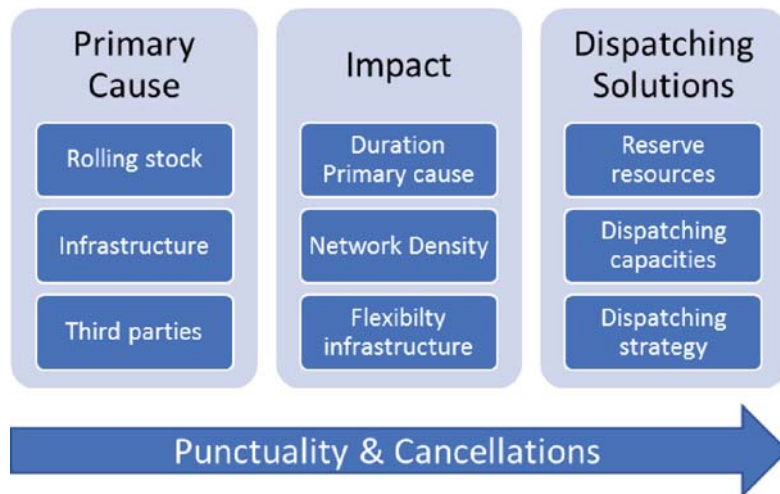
Primary Cause

Rolling stock

Infrastructure

Third parties

Impact

Duration Primary cause

Network Density

Flexibilty infrastructure

Dispatching Solutions

Reserve resources

Dispatching capacities

Dispatching strategy

Punctuality & Cancellations